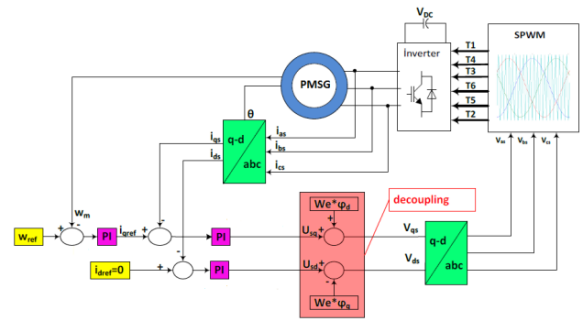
$V_{DC}$

SPWM

Inverter

T1
T4
T3
T6
T5
T2

PMSG

θ

$i_{qs}$
$i_{ds}$

q-d
abc

$i_{as}$
$i_{bs}$
$i_{cs}$

$V_{as}$ $V_{bs}$ $V_{cs}$

$w_m$

$w_{ref}$

+
-

PI

$i_{qref}$

+
-

PI

$i_{dref}=0$

+
-

PI

decoupling

$We^*\varphi_d$

$U_{sq}$

$U_{sd}$

$We^*\varphi_q$

$V_{qs}$

$V_{ds}$

q-d
abc